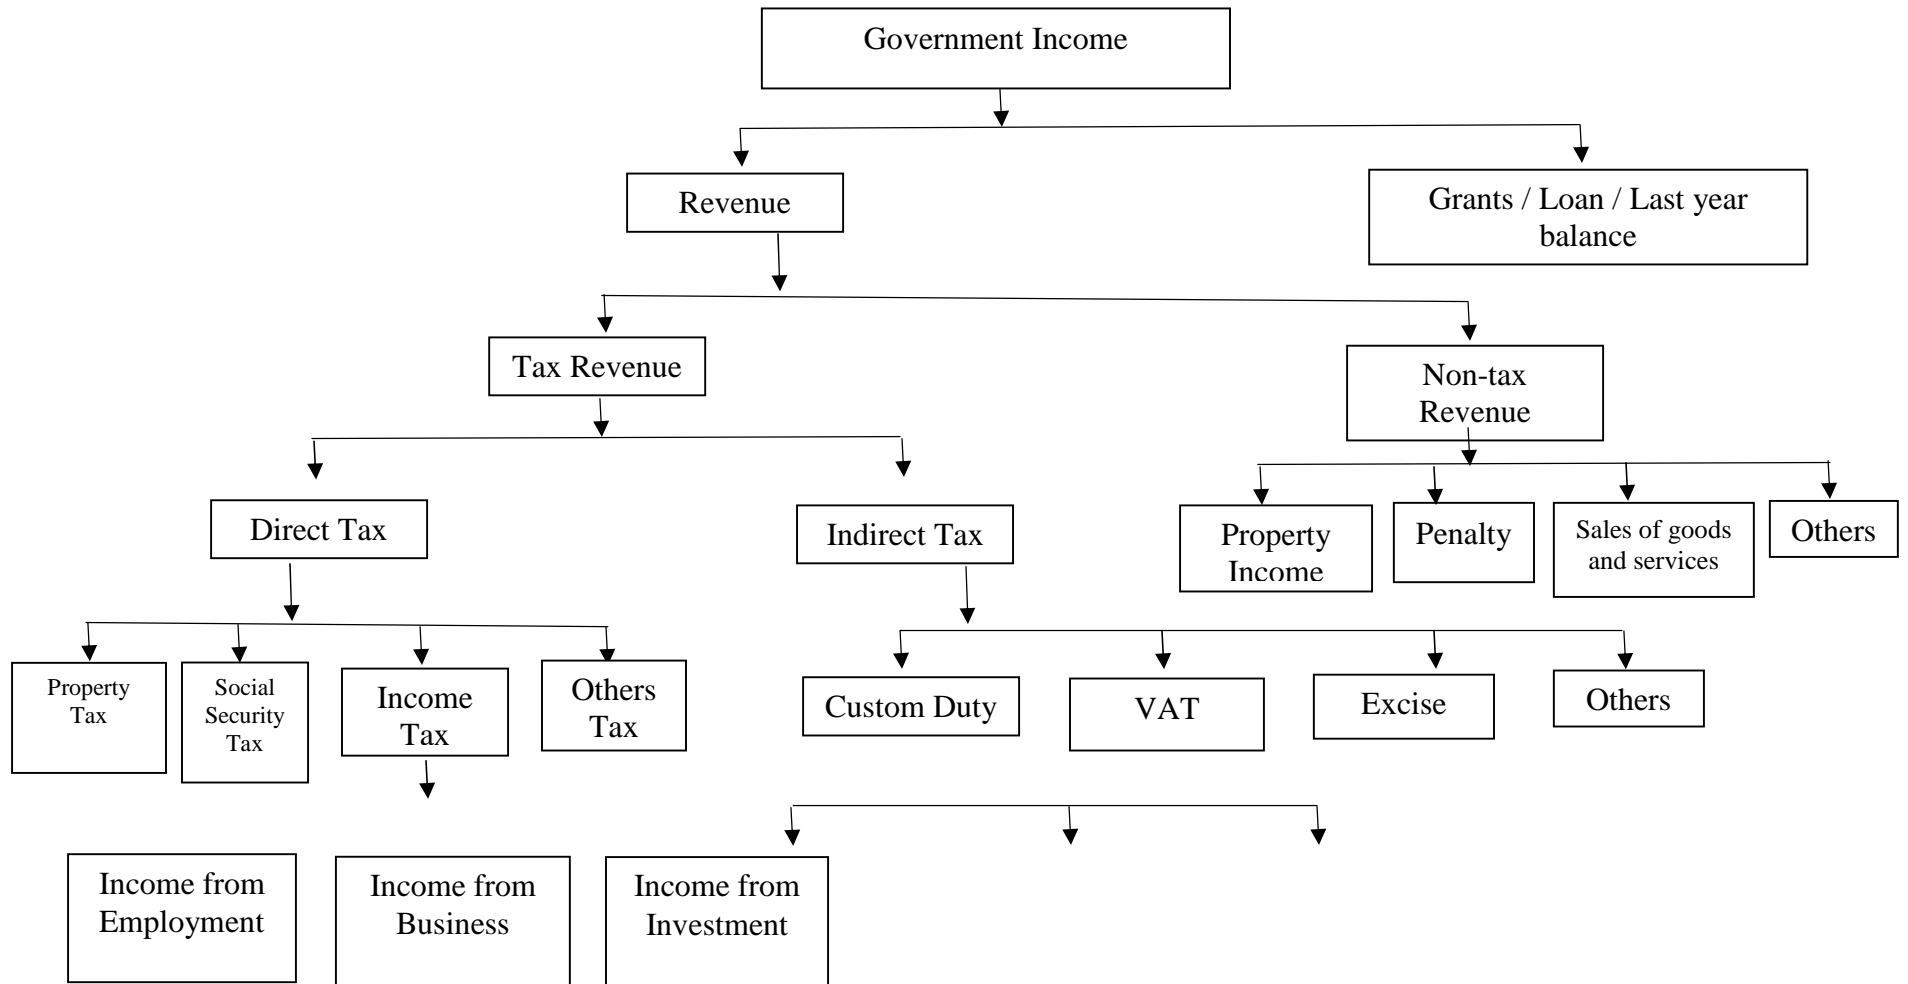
Government Income

Revenue

Grants / Loan / Last year balance

Tax Revenue

Non-tax Revenue

Direct Tax

Indirect Tax

Property Income

Penalty

Sales of goods and services

Others

Property Tax

Social Security Tax

Income Tax

Others Tax

Custom Duty

VAT

Excise

Others

Income from Employment

Income from Business

Income from Investment